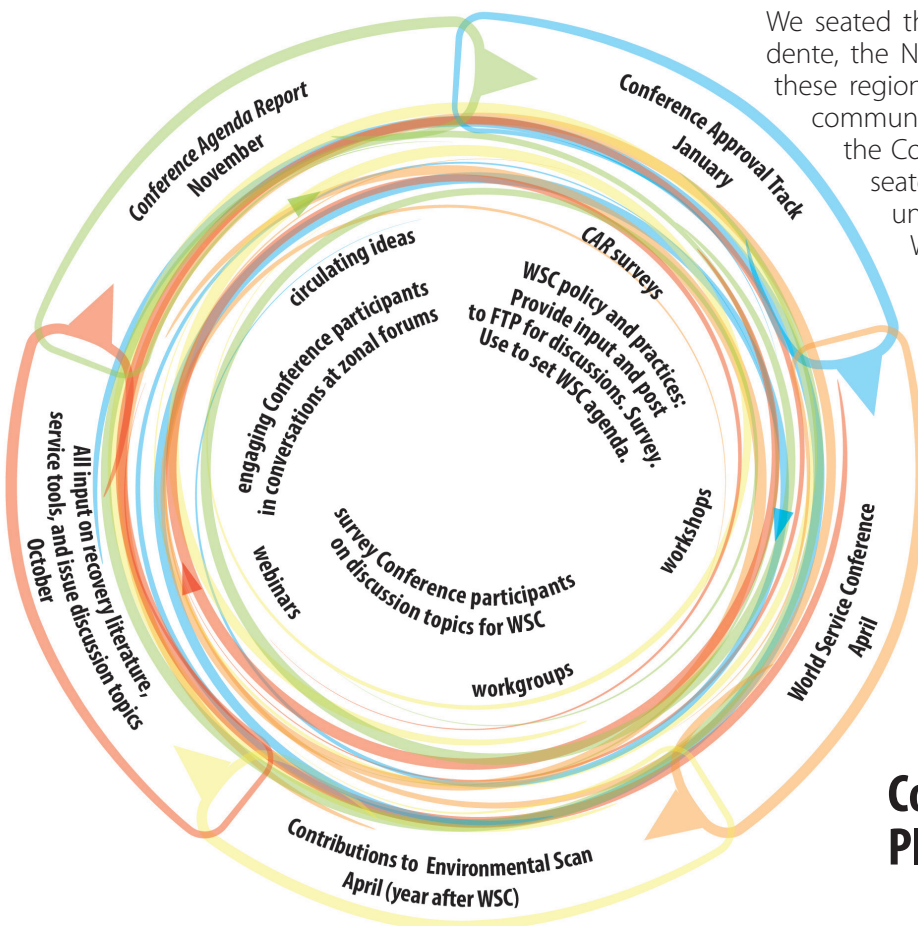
We seated th
dente, the N
these region
commun
the Co
seat
un
W

Conference Agenda Report
November

Conference Approval Track
January

circulating ideas

CAR surveys

engaging Conference participants in conversations at zonal forums

WSC policy and practices: Provide input and post to FTP for discussions. Survey. Use to set WSC agenda.

All input on recovery literature, service tools, and issue discussion topics
October

webinars

survey Conference participants on discussion topics for WSC

workshops

World Service Conference
April

workgroups

Contributions to Environmental Scan
April (year after WSC)

Co
Pl